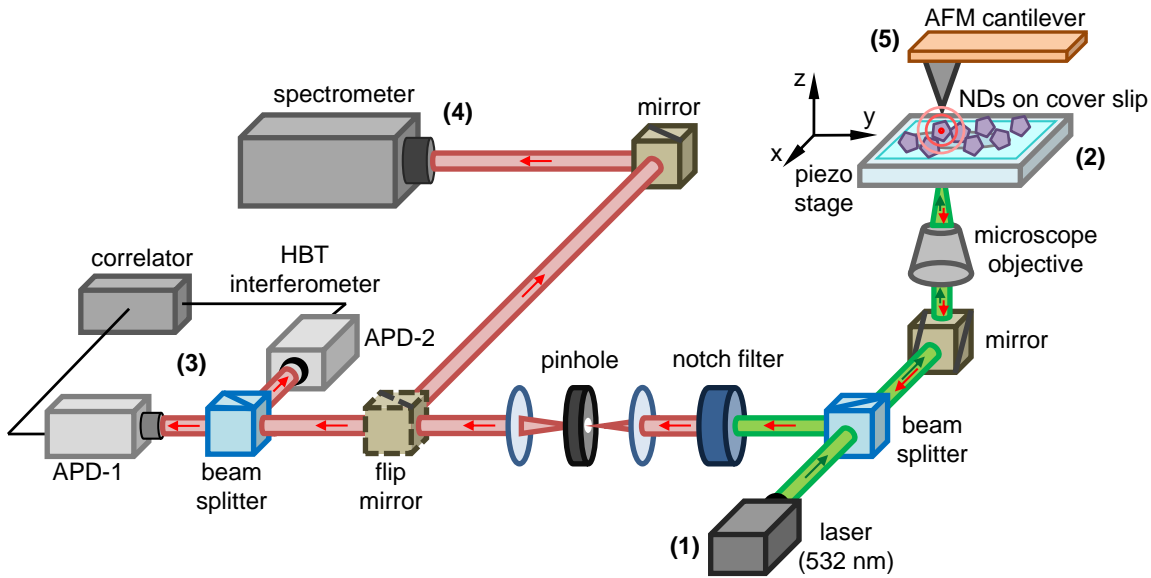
AFM cantilever
(5)
z
y
x
NDs on cover slip
(2)
piezo stage
spectrometer
(4)
mirror
microscope objective
correlator
HBT interferometer
APD-2
(3)
mirror
pinhole
notch filter
APD-1
beam splitter
flip mirror
beam splitter
(1)
laser (532 nm)